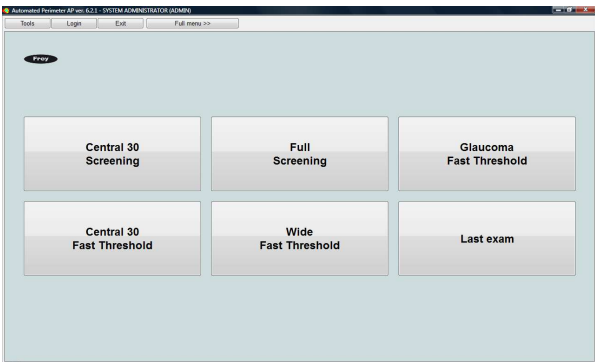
Automated Perimeter AP ver. 6.2.1 - SYSTEM ADMINISTRATOR (ADMIN)

Tools
Login
Exit
Full menu >>

Proy

Central 30
Screening

Full
Screening

Glaucoma
Fast Threshold

Central 30
Fast Threshold

Wide
Fast Threshold

Last exam